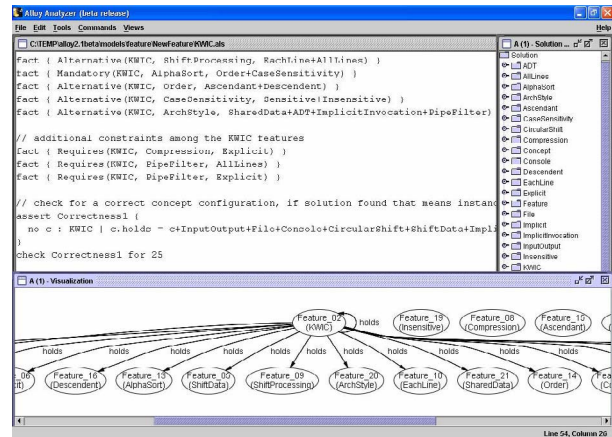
Alloy Analyzer (beta release)

File Edit Tools Commands Views

Help

C:\TEMP\alloy2.1beta\models\feature\NewFeature\KWIC.als

fact { Alternative(KWIC, ShiftProcessing, EachLine+AllLines) }
fact { Mandatory(KWIC, AlphaSort, Order+CaseSensitivity) }
fact { Alternative(KWIC, Order, Ascendant+Descendent) }
fact { Alternative(KWIC, CaseSensitivity, Sensitive+Insensitive) }
fact { Alternative(KWIC, ArchStyle, SharedData+ADT+ImplicitInvocation+PipeFilter) }

// additional constraints among the KWIC features
fact { Requires(KWIC, Compression, Explicit) }
fact { Requires(KWIC, PipeFilter, AllLines) }
fact { Requires(KWIC, PipeFilter, Explicit) }

// check for a correct concept configuration, if solution found that means instanc
assert Correctness1 {
  no c : KWIC | c.holds = c+InputOutput+File+Console+CircularShift+ShiftData+Impli
}

check Correctness1 for 25

A (1) - Solution ...

Solution
ADT
AllLines
AlphaSort
ArchStyle
Ascendant
CaseSensitivity
CircularShift
Compression
Concept
Console
Descendent
EachLine
Explicit
Feature
File
Implicit
ImplicitInvocation
InputOutput
Insensitive
KWIC

A (1) - Visualization

Feature_02 (KWIC)
holds
Feature_19 (Insensitive)
Feature_08 (Compression)
Feature_10 (Ascendant)
holds
holds
holds
holds
holds
holds
holds
holds
holds
holds
holds
_06 it)
Feature_16 (Descendent)
Feature_13 (AlphaSort)
Feature_03 (ShiftData)
Feature_09 (ShiftProcessing)
Feature_20 (ArchStyle)
Feature_10 (EachLine)
Feature_21 (SharedData)
Feature_14 (Order)
Feature_ (Ca

Line 54, Column 26